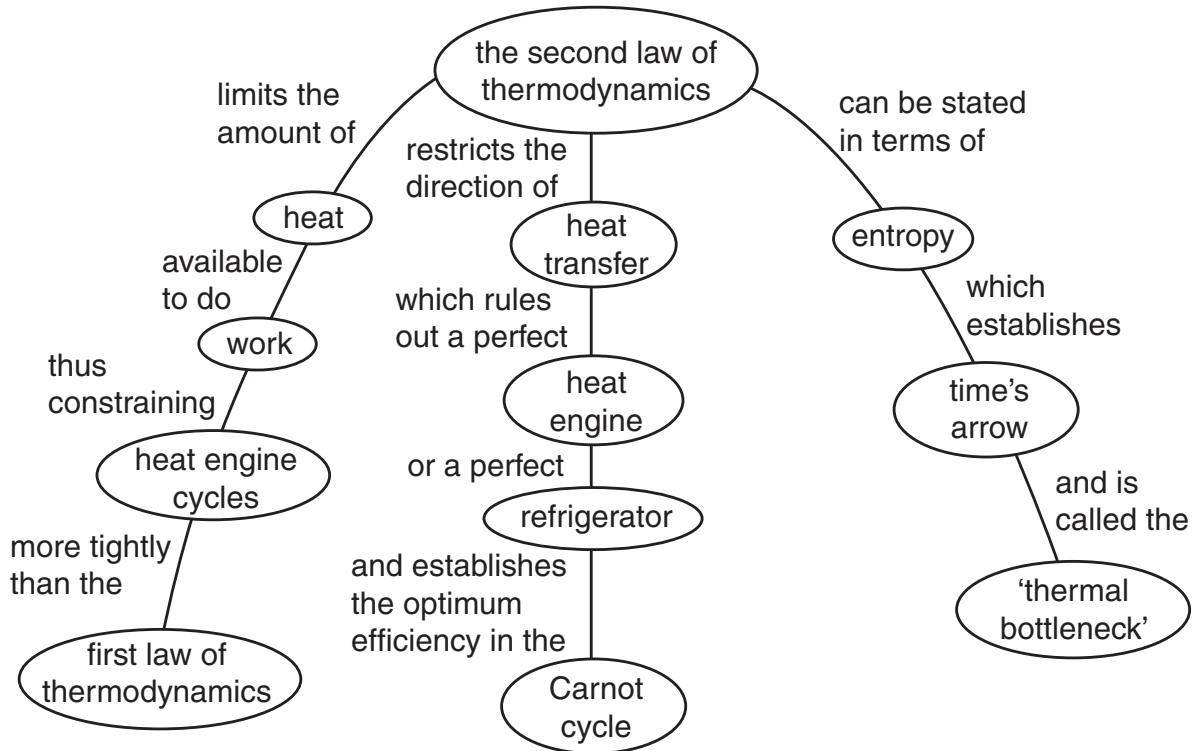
the second law of thermodynamics

limits the amount of

heat

available to do

work

thus constraining

heat engine cycles

more tightly than the

first law of thermodynamics

restricts the direction of

heat transfer

which rules out a perfect

heat engine

or a perfect

refrigerator

and establishes the optimum efficiency in the

Carnot cycle

can be stated in terms of

entropy

which establishes

time's arrow

and is called the

'thermal bottleneck'